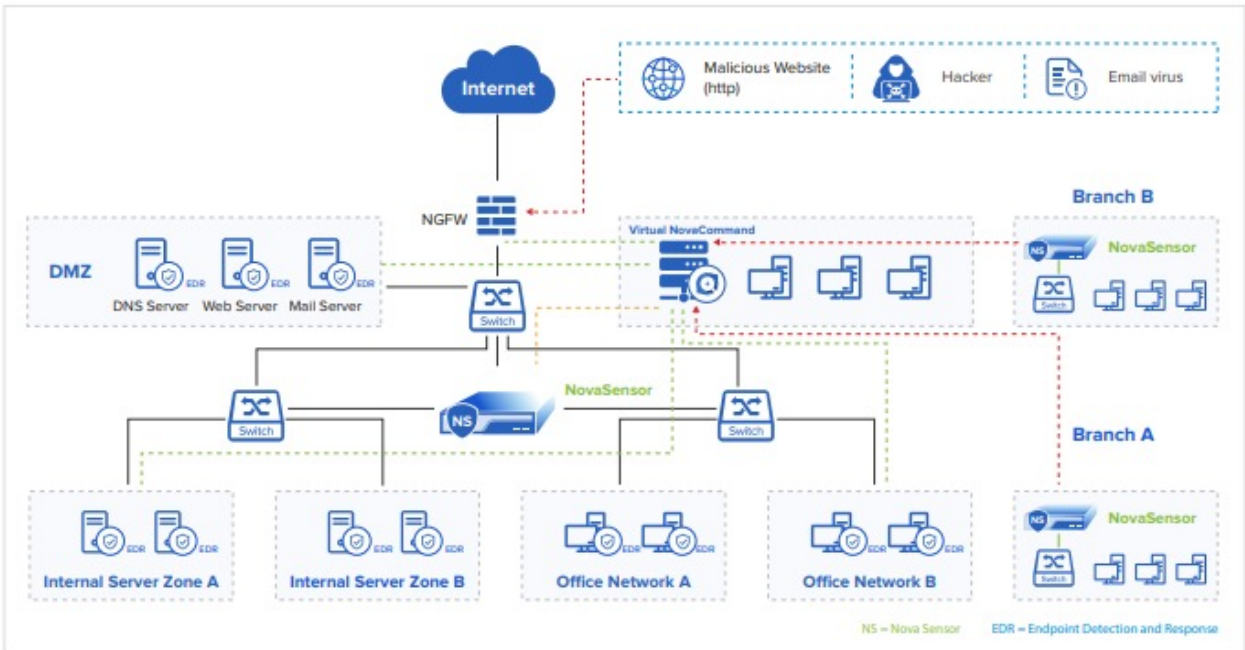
Internet

Malicious Website (http)

Hacker

Email virus

Branch B

NGFW

Virtual NovaCommand

NS

NovaSensor

Switch

DMZ

EDR

EDR

EDR

DNS Server

Web Server

Mail Server

Switch

NovaSensor

Switch

NS

Switch

Branch A

NS

NovaSensor

Switch

EDR

EDR

EDR

EDR

EDR

EDR

EDR

EDR

Internal Server Zone A

Internal Server Zone B

Office Network A

Office Network B

NS = Nova Sensor

EDR = Endpoint Detection and Response